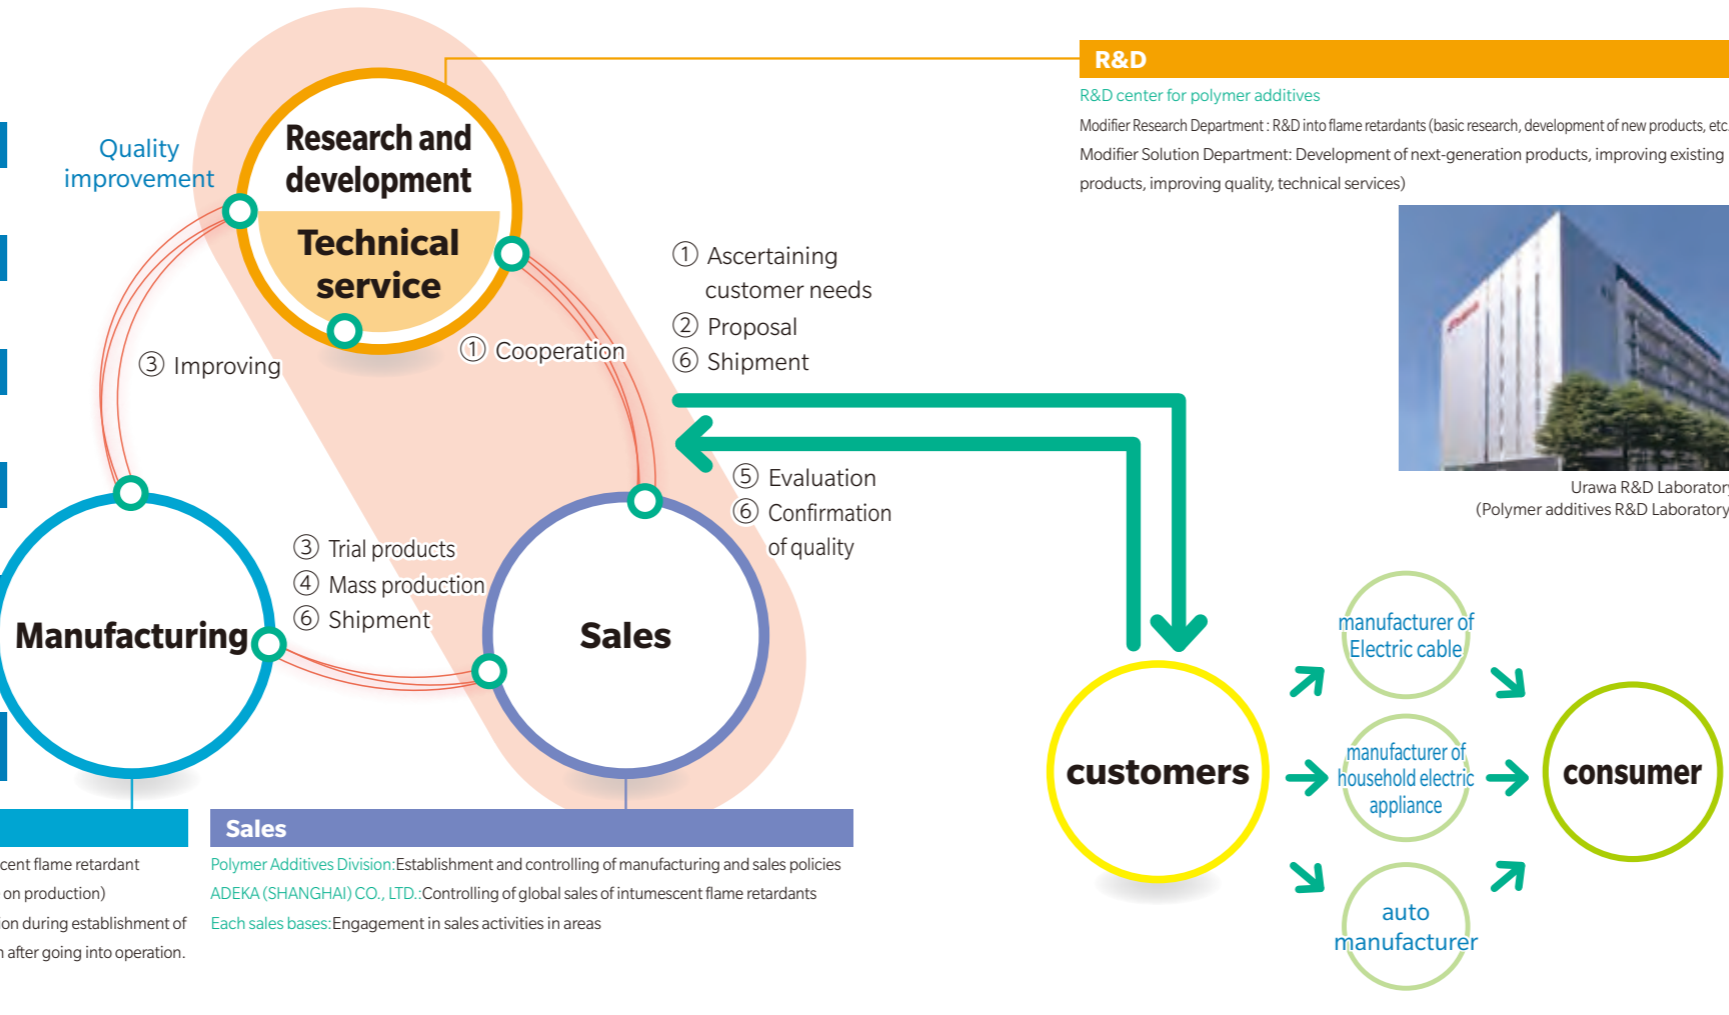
Quality improvement

Research and development

Technical service

③ Improving

① Cooperation

① Ascertaining customer needs
② Proposal
⑥ Shipment

⑤ Evaluation
⑥ Confirmation of quality

Manufacturing

③ Trial products
④ Mass production
⑥ Shipment

Sales

R&D

R&D center for polymer additives

Modifier Research Department : R&D into flame retardants (basic research, development of new products, etc

Modifier Solution Department: Development of next-generation products, improving existing products, improving quality, technical services)

Urawa R&D Laborator
(Polymer additives R&D Laborator

customers

manufacturer of Electric cable

manufacturer of household electric appliance

auto manufacturer

consumer

cent flame retardant
on production)
on during establishment of
after going into operation.

Sales

Polymer Additives Division:Establishment and controlling of manufacturing and sales policies
ADEKA (SHANGHAI) CO., LTD.:Controlling of global sales of intumescent flame retardants
Each sales bases:Engagement in sales activities in areas